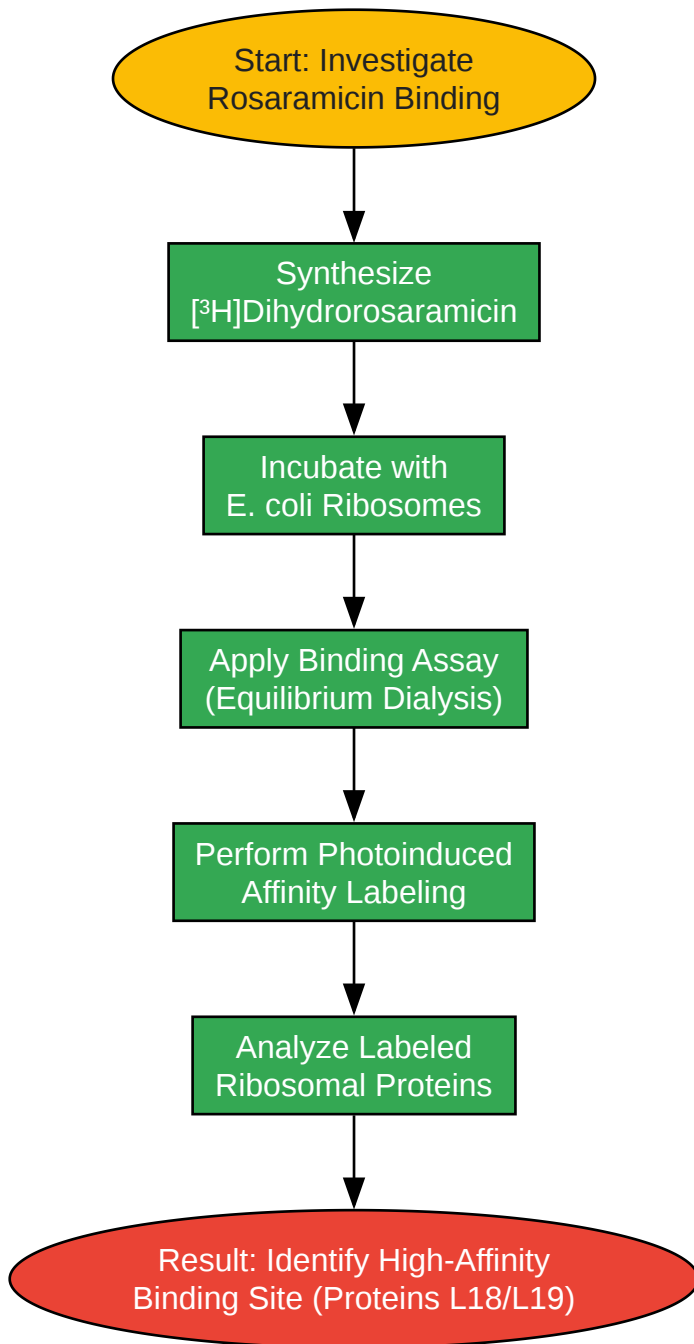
Start: Investigate Rosaramicin Binding

Synthesize [$^3$H]Dihydrorosaramicin

Incubate with E. coli Ribosomes

Apply Binding Assay (Equilibrium Dialysis)

Perform Photoinduced Affinity Labeling

Analyze Labeled Ribosomal Proteins

Result: Identify High-Affinity Binding Site (Proteins L18/L19)